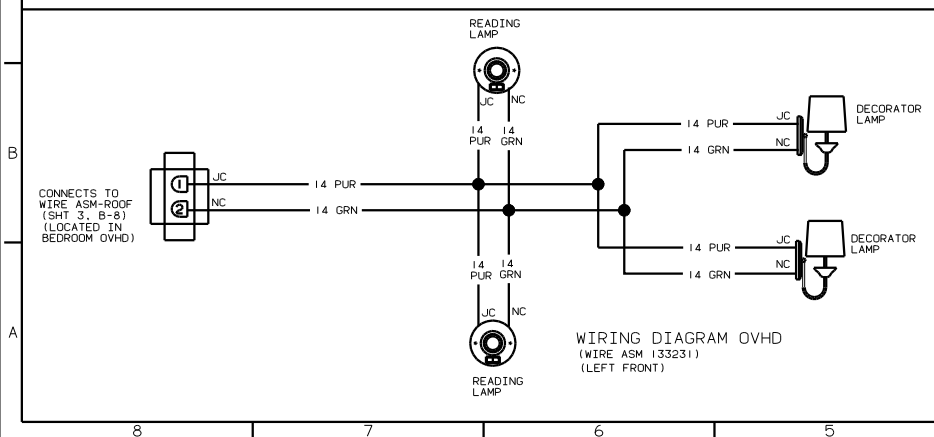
B

A

READING LAMP

JC NC

14 PUR 14 GRN

CONNECTS TO WIRE ASM-ROOF (SHT 3, B-8) (LOCATED IN BEDROOM OVHD)

1 JC
2 NC

14 PUR
14 GRN

14 PUR
14 GRN

JC
NC

DECORATOR LAMP

14 PUR
14 GRN

JC
NC

DECORATOR LAMP

14 PUR 14 GRN

JC NC

READING LAMP

WIRING DIAGRAM OVHD
(WIRE ASM 133231)
(LEFT FRONT)

8 7 6 5